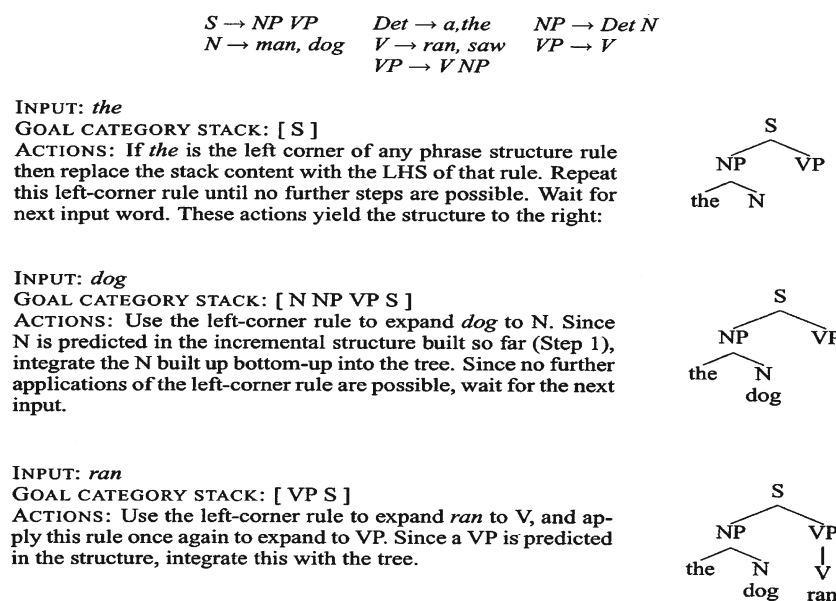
$S \rightarrow NP\ VP$ $Det \rightarrow a, the$ $NP \rightarrow Det\ N$
$N \rightarrow man, dog$ $V \rightarrow ran, saw$ $VP \rightarrow V$
$VP \rightarrow V\ NP$

INPUT: *the*
GOAL CATEGORY STACK: [ S ]
ACTIONS: If *the* is the left corner of any phrase structure rule then replace the stack content with the LHS of that rule. Repeat this left-corner rule until no further steps are possible. Wait for next input word. These actions yield the structure to the right:

S
NP VP
the N

INPUT: *dog*
GOAL CATEGORY STACK: [ N NP VP S ]
ACTIONS: Use the left-corner rule to expand *dog* to N. Since N is predicted in the incremental structure built so far (Step 1), integrate the N built up bottom-up into the tree. Since no further applications of the left-corner rule are possible, wait for the next input.

S
NP VP
the N
dog

INPUT: *ran*
GOAL CATEGORY STACK: [ VP S ]
ACTIONS: Use the left-corner rule to expand *ran* to V, and apply this rule once again to expand to VP. Since a VP is predicted in the structure, integrate this with the tree.

S
NP VP
the N V
dog ran